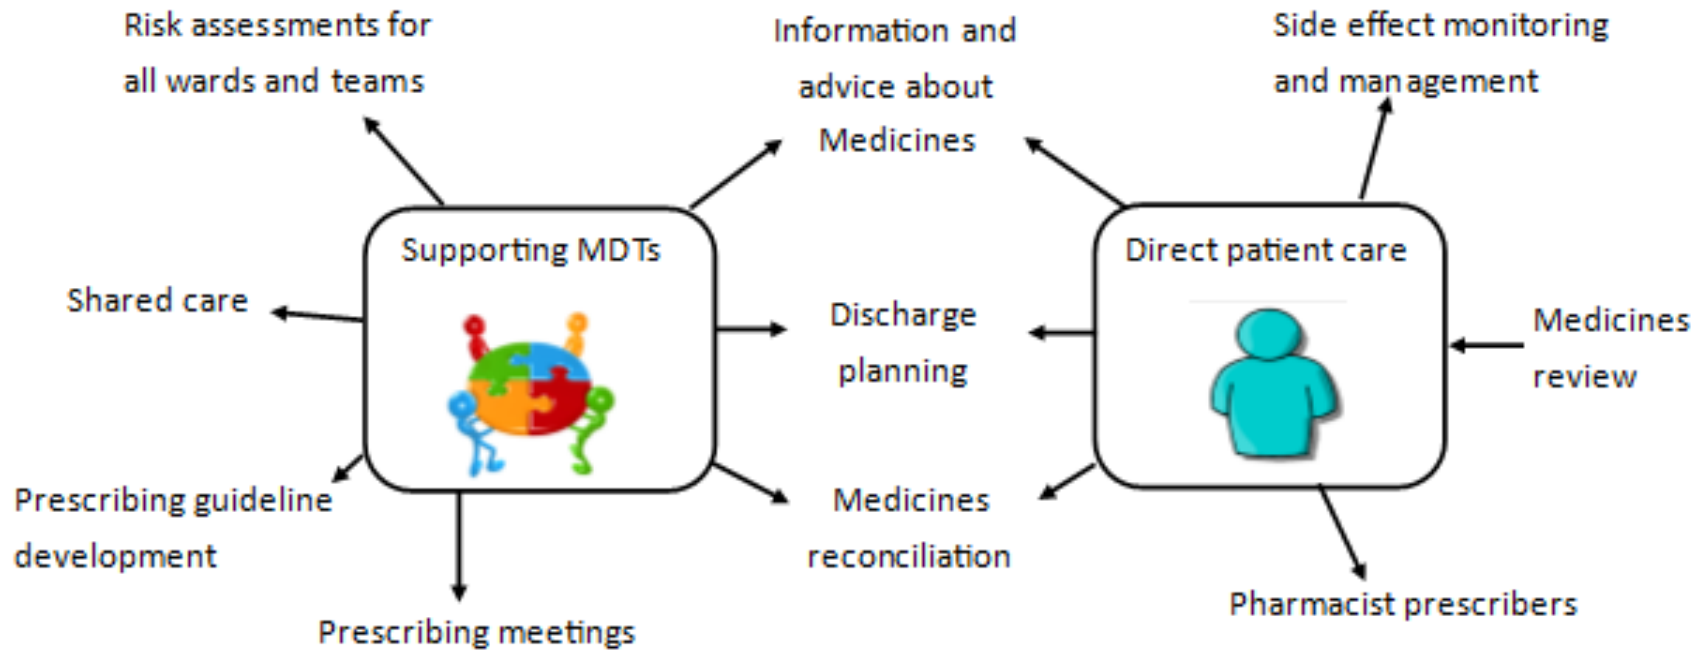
Risk assessments for all wards and teams

Information and advice about Medicines

Side effect monitoring and management

Supporting MDTs

Direct patient care

Shared care

Discharge planning

Medicines review

Prescribing guideline development

Medicines reconciliation

Prescribing meetings

Pharmacist prescribers